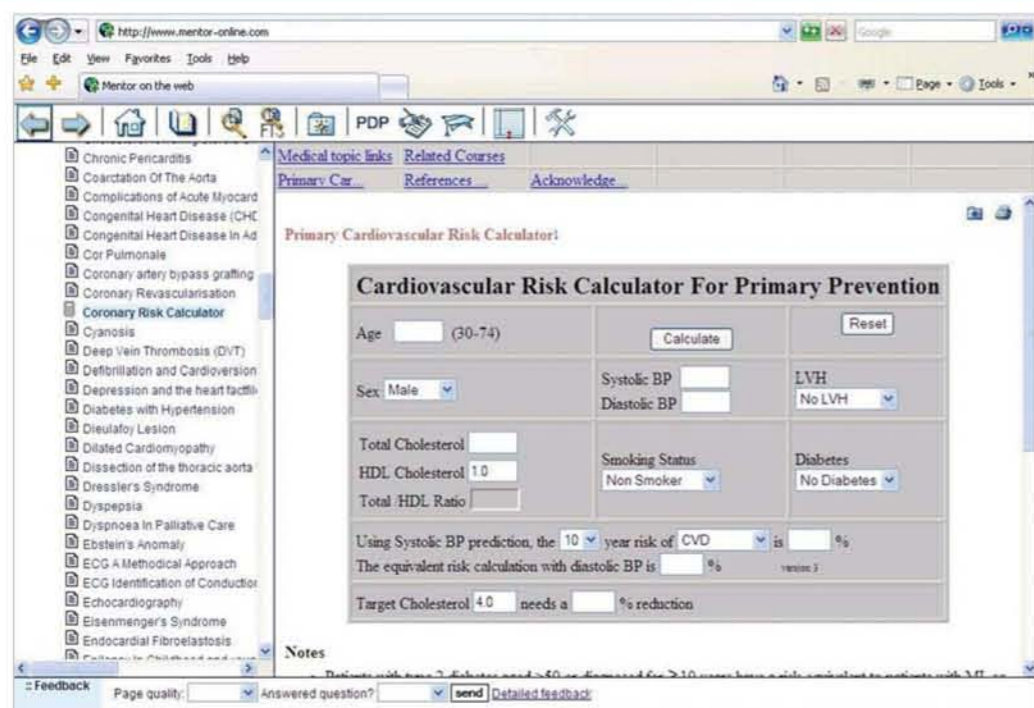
http://www.mentor-online.com

Google

File Edit View Favorites Tools Help

Mentor on the web

Page Tools

PDF

Chronic Pericarditis
Coarctation Of The Aorta
Complications of Acute Myocard
Congenital Heart Disease (CHD
Congenital Heart Disease In Ad
Cor Pulmonale
Coronary artery bypass grafting
Coronary Revascularisation
Coronary Risk Calculator
Cyanosis
Deep Vein Thrombosis (DVT)
Defibrillation and Cardioversion
Depression and the heart factfil
Diabetes with Hypertension
Dieulafoy Lesion
Dilated Cardiomyopathy
Dissection of the thoracic aorta
Dressler's Syndrome
Dyspepsia
Dyspnoea In Palliative Care
Ebstein's Anomaly
ECG A Methodical Approach
ECG Identification of Conductior
Echocardiography
Eisenmenger's Syndrome
Endocardial Fibroelastosis
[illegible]

| Medical topic links | Related Courses | |
|---|---|---|
| Primary Car... | References... | Acknowledge... |

Primary Cardiovascular Risk Calculator!

Cardiovascular Risk Calculator For Primary Prevention

| Age (30-74) | Calculate | Reset |
|---|---|---|
| Sex Male | Systolic BP Diastolic BP | LVH No LVH |
| Total Cholesterol HDL Cholesterol 1.0 Total /HDL Ratio | Smoking Status Non Smoker | Diabetes No Diabetes |

Using Systolic BP prediction, the 10 year risk of CVD is %
The equivalent risk calculation with diastolic BP is % version 3

Target Cholesterol 4.0 needs a % reduction

Notes

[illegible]

Feedback Page quality: Answered question? send Detailed feedback